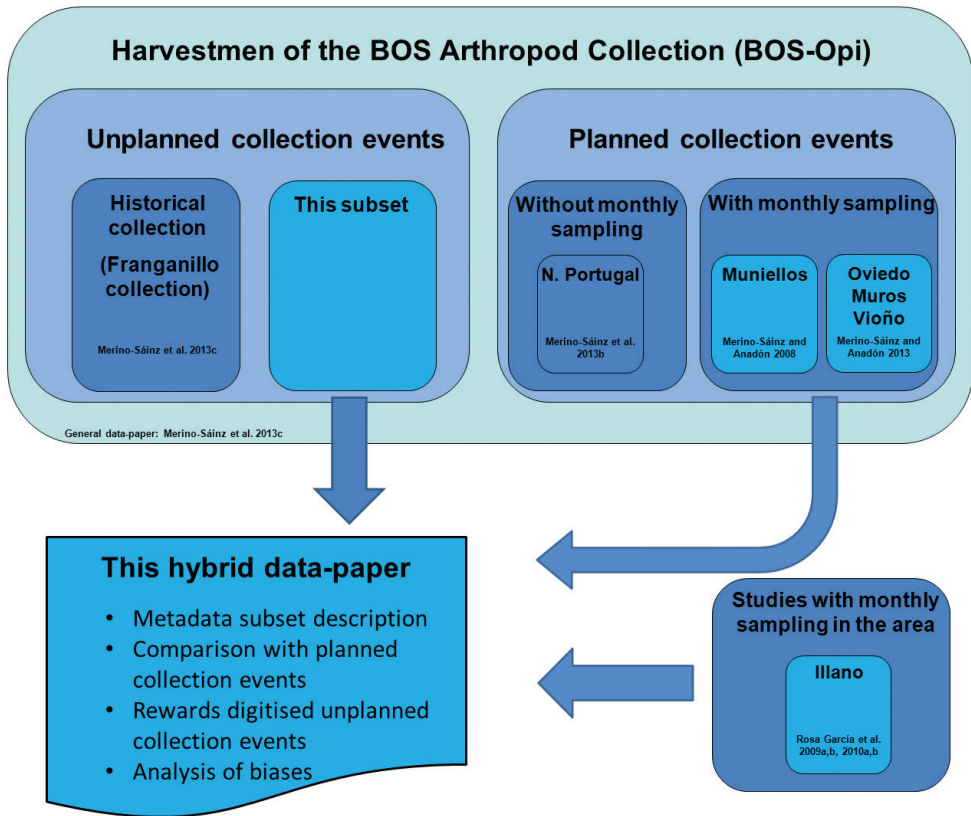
Harvestmen of the BOS Arthropod Collection (BOS-Opi)

Unplanned collection events

Historical collection

(Franganillo collection)

Merino-Sáinz et al. 2013c

This subset

Planned collection events

Without monthly sampling

N. Portugal

Merino-Sáinz et al. 2013b

With monthly sampling

Muniellos

Merino-Sáinz and Anadón 2008

Oviedo Muros Vioño

Merino-Sáinz and Anadòn 2013

General data-paper: Merino-Sáinz et al. 2013c

This hybrid data-paper

• Metadata subset description
• Comparison with planned collection events
• Rewards digitised unplanned collection events
• Analysis of biases

Studies with monthly sampling in the area

Illano

Rosa García et al. 2009a,b, 2010a,b